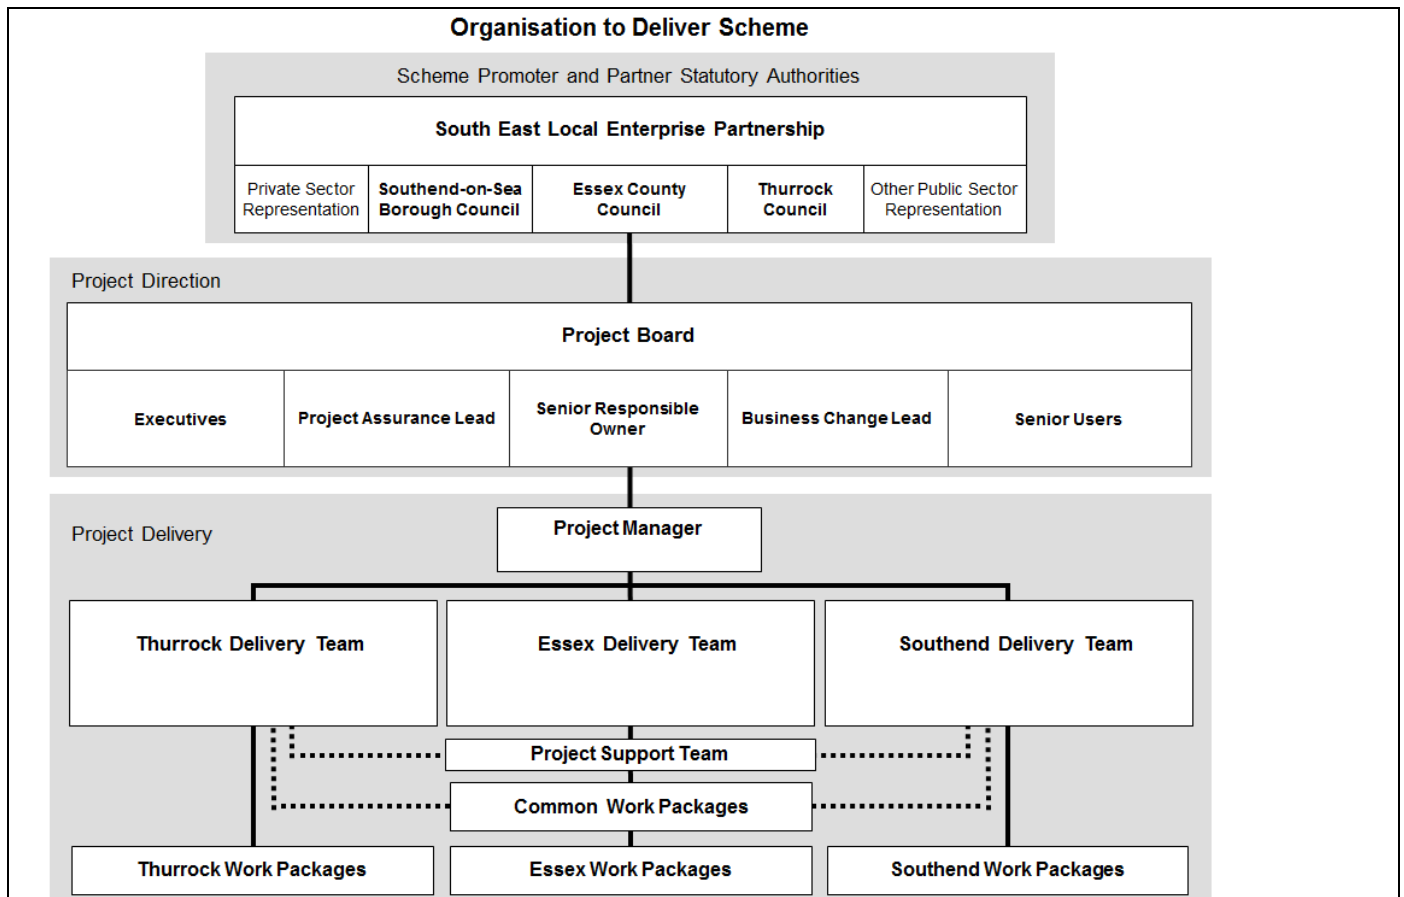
Organisation to Deliver Scheme

Scheme Promoter and Partner Statutory Authorities

South East Local Enterprise Partnership

Private Sector Representation

Southend-on-Sea Borough Council

Essex County Council

Thurrock Council

Other Public Sector Representation

Project Direction

Project Board

Executives

Project Assurance Lead

Senior Responsible Owner

Business Change Lead

Senior Users

Project Delivery

Project Manager

Thurrock Delivery Team

Essex Delivery Team

Southend Delivery Team

Project Support Team

Common Work Packages

Thurrock Work Packages

Essex Work Packages

Southend Work Packages